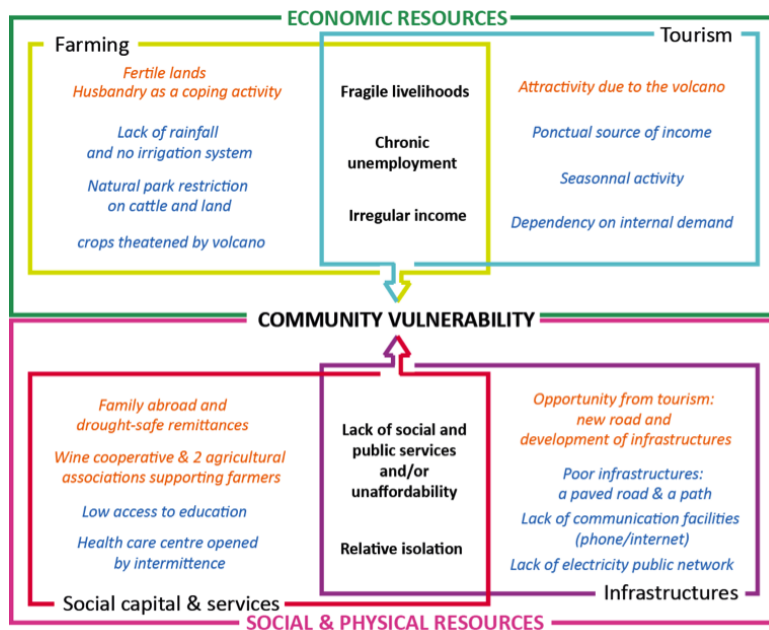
ECONOMIC RESOURCES

Farming

Fertile lands
Husbandry as a coping activity

Lack of rainfall and no irrigation system

Natural park restriction on cattle and land

crops theatened by volcano

Fragile livelihoods

Chronic unemployment

Irregular income

Tourism

Attractivity due to the volcano

Ponctual source of income

Seasonnal activity

Dependency on internal demand

COMMUNITY VULNERABILITY

Family abroad and drought-safe remittances

Wine cooperative & 2 agricultural associations supporting farmers

Low access to education

Health care centre opened by intermittence

Social capital & services

Lack of social and public services and/or unaffordability

Relative isolation

Opportunity from tourism: new road and development of infrastructures

Poor infrastructures: a paved road & a path

Lack of communication facilities (phone/internet)

Lack of electricity public network

Infrastructures

SOCIAL & PHYSICAL RESOURCES